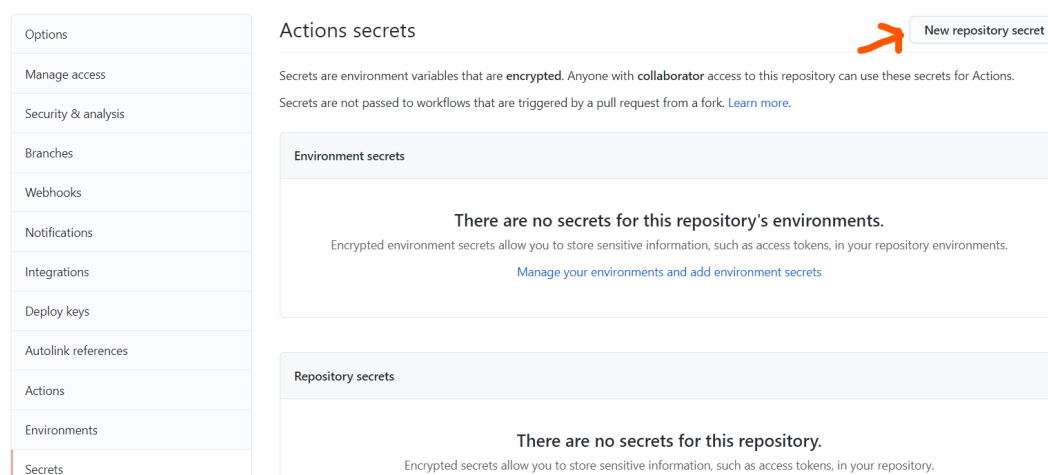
Options

Manage access

Security & analysis

Branches

Webhooks

Notifications

Integrations

Deploy keys

Autolink references

Actions

Environments

Secrets

Actions secrets

New repository secret

Secrets are environment variables that are encrypted. Anyone with collaborator access to this repository can use these secrets for Actions.

Secrets are not passed to workflows that are triggered by a pull request from a fork. Learn more.

Environment secrets

There are no secrets for this repository's environments.

Encrypted environment secrets allow you to store sensitive information, such as access tokens, in your repository environments.

Manage your environments and add environment secrets

Repository secrets

There are no secrets for this repository.

Encrypted secrets allow you to store sensitive information, such as access tokens, in your repository.